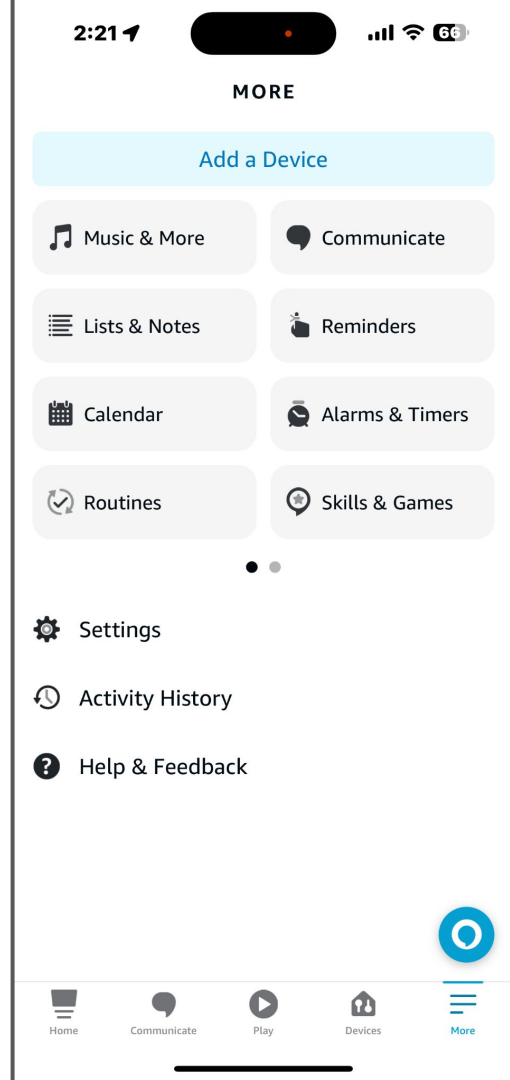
2:21 66

MORE

Add a Device

Music & More

Communicate

Lists & Notes

Reminders

Calendar

Alarms & Timers

Routines

Skills & Games

Settings

Activity History

Help & Feedback

Home
Communicate
Play
Devices
More